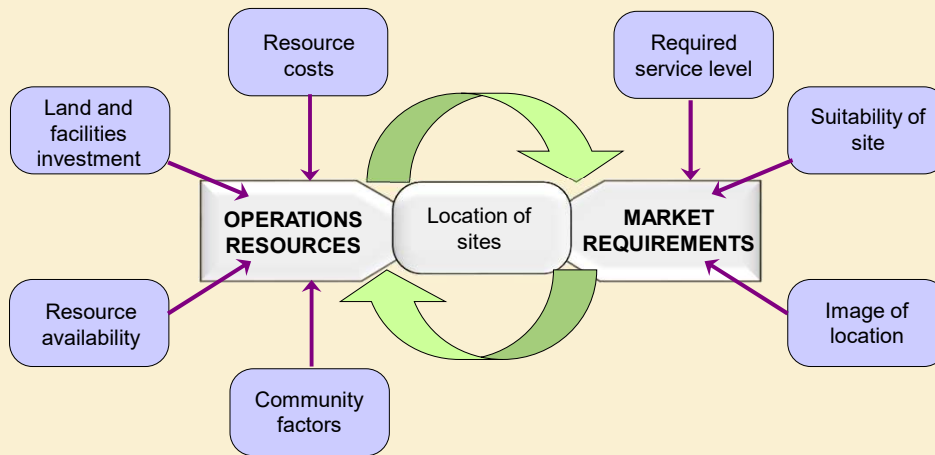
Resource costs

Required service level

Land and facilities investment

Suitability of site

OPERATIONS RESOURCES

Location of sites

MARKET REQUIREMENTS

Resource availability

Image of location

Community factors